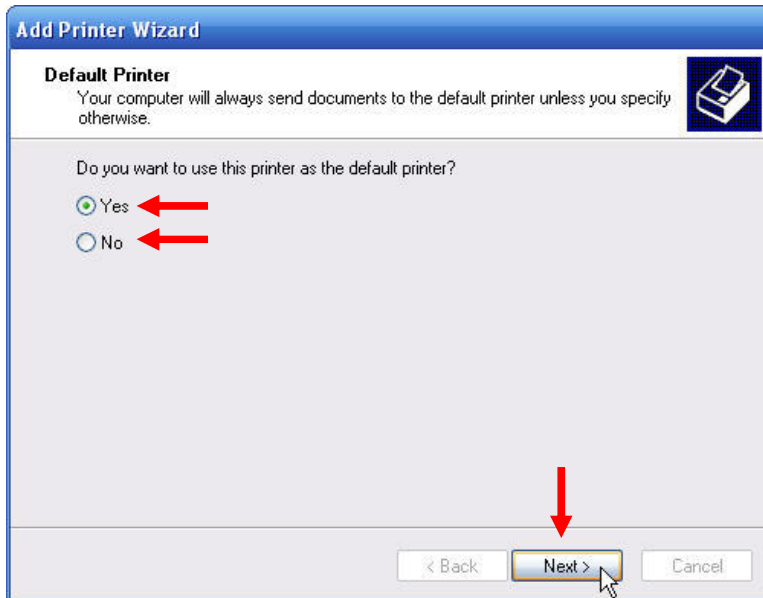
Add Printer Wizard

Default Printer
Your computer will always send documents to the default printer unless you specify otherwise.

Do you want to use this printer as the default printer?

Yes

No

< Back
Next >
Cancel